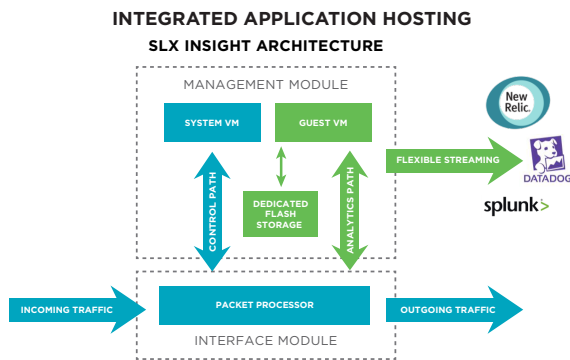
INTEGRATED APPLICATION HOSTING

SLX INSIGHT ARCHITECTURE

MANAGEMENT MODULE

SYSTEM VM

GUEST VM

CONTROL PATH

DEDICATED FLASH STORAGE

ANALYTICS PATH

FLEXIBLE STREAMING

New Relic.

DATADOG

splunk>

INCOMING TRAFFIC

PACKET PROCESSOR

OUTGOING TRAFFIC

INTERFACE MODULE